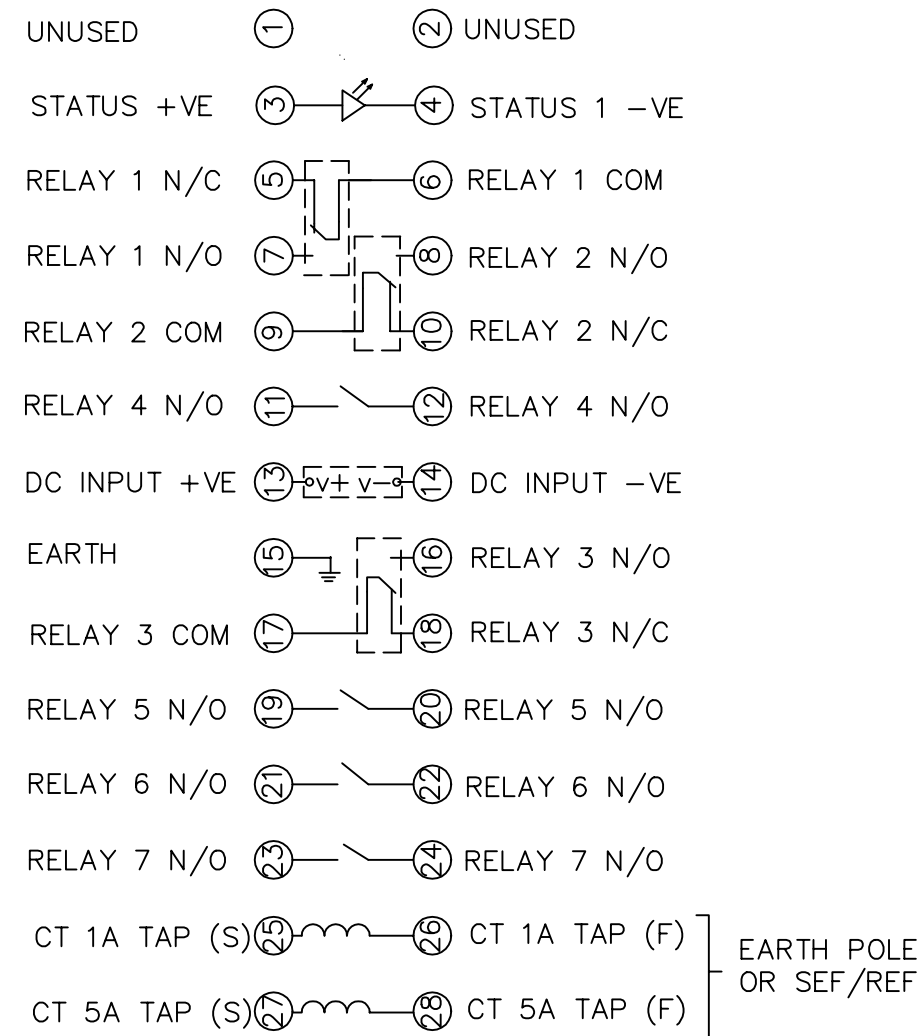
UNUSED 1 2 UNUSED

STATUS +VE 3 4 STATUS 1 −VE

RELAY 1 N/C 5 6 RELAY 1 COM

RELAY 1 N/O 7 8 RELAY 2 N/O

RELAY 2 COM 9 10 RELAY 2 N/C

RELAY 4 N/O 11 12 RELAY 4 N/O

DC INPUT +VE 13 v+ v− 14 DC INPUT −VE

EARTH 15 16 RELAY 3 N/O

RELAY 3 COM 17 18 RELAY 3 N/C

RELAY 5 N/O 19 20 RELAY 5 N/O

RELAY 6 N/O 21 22 RELAY 6 N/O

RELAY 7 N/O 23 24 RELAY 7 N/O

CT 1A TAP (S) 25 26 CT 1A TAP (F)

CT 5A TAP (S) 27 28 CT 5A TAP (F)

EARTH POLE OR SEF/REF